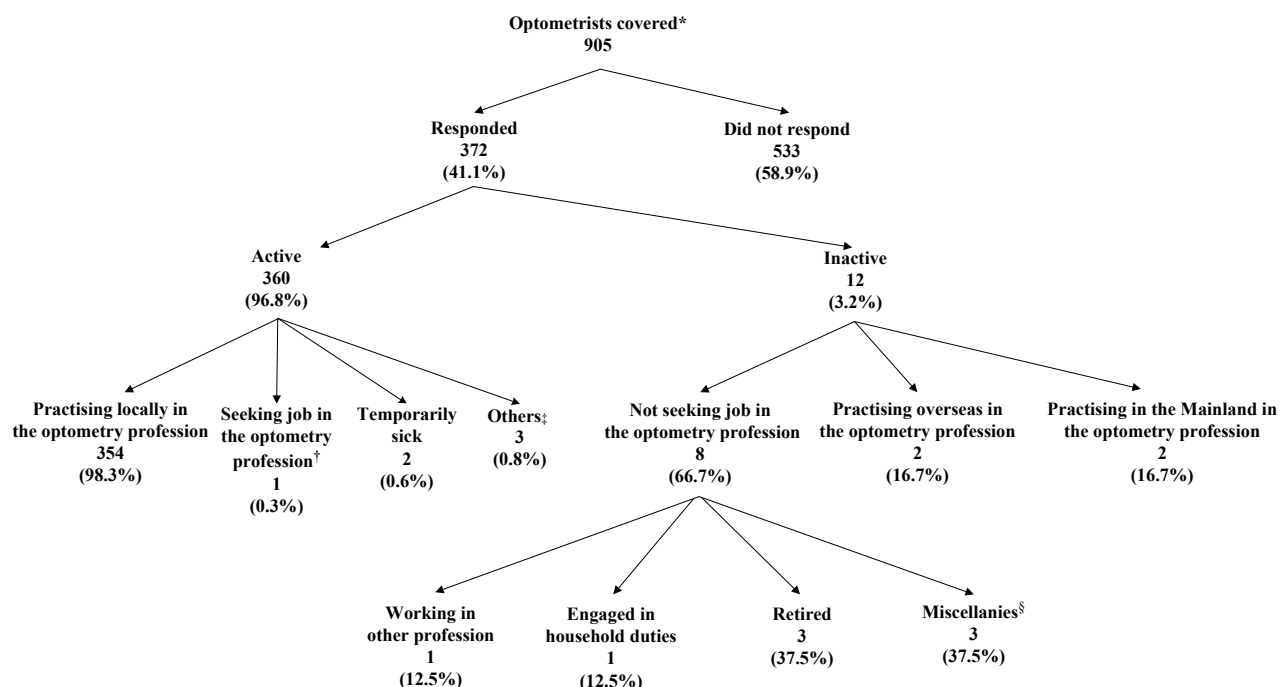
Optometrists covered*
905

Responded
372
(41.1%)

Did not respond
533
(58.9%)

Active
360
(96.8%)

Inactive
12
(3.2%)

Practising locally in the optometry profession
354
(98.3%)

Seeking job in the optometry profession†
1
(0.3%)

Temporarily sick
2
(0.6%)

Others‡
3
(0.8%)

Not seeking job in the optometry profession
8
(66.7%)

Practising overseas in the optometry profession
2
(16.7%)

Practising in the Mainland in the optometry profession
2
(16.7%)

Working in other profession
1
(12.5%)

Engaged in household duties
1
(12.5%)

Retired
3
(37.5%)

Miscellanies§
3
(37.5%)